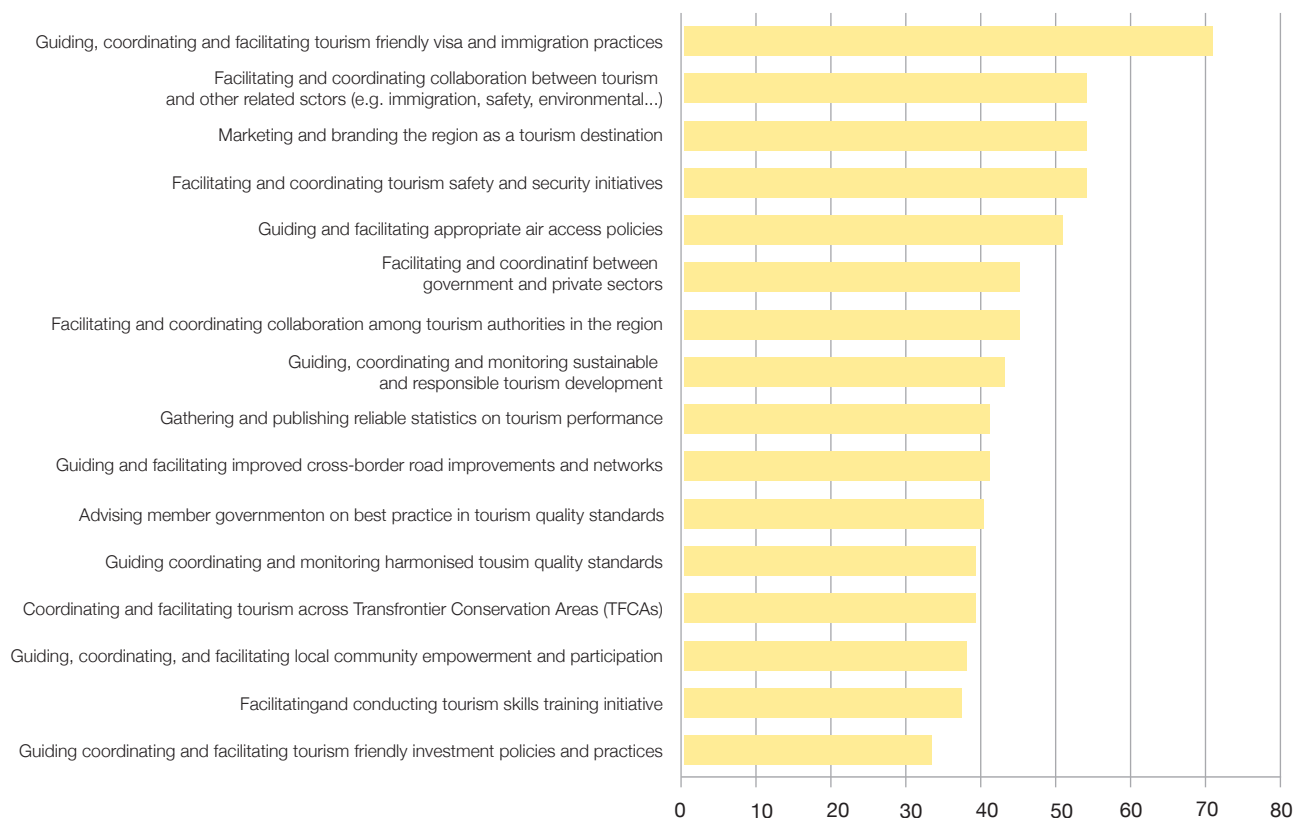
Guiding, coordinating and facilitating tourism friendly visa and immigration practices

Facilitating and coordinating collaboration between tourism and other related sctors (e.g. immigration, safety, environmental...)

Marketing and branding the region as a tourism destination

Facilitating and coordinating tourism safety and security initiatives

Guiding and facilitating appropriate air access policies

Facilitating and coordinatinf between government and private sectors

Facilitating and coordinating collaboration among tourism authorities in the region

Guiding, coordinating and monitoring sustainable and responsible tourism development

Gathering and publishing reliable statistics on tourism performance

Guiding and facilitating improved cross-border road improvements and networks

Advising member governmenton on best practice in tourism quality standards

Guiding coordinating and monitoring harmonised tousim quality standards

Coordinating and facilitating tourism across Transfrontier Conservation Areas (TFCAs)

Guiding, coordinating, and facilitating local community empowerment and participation

Facilitatingand conducting tourism skills training initiative

Guiding coordinating and facilitating tourism friendly investment policies and practices

0 10 20 30 40 50 60 70 80